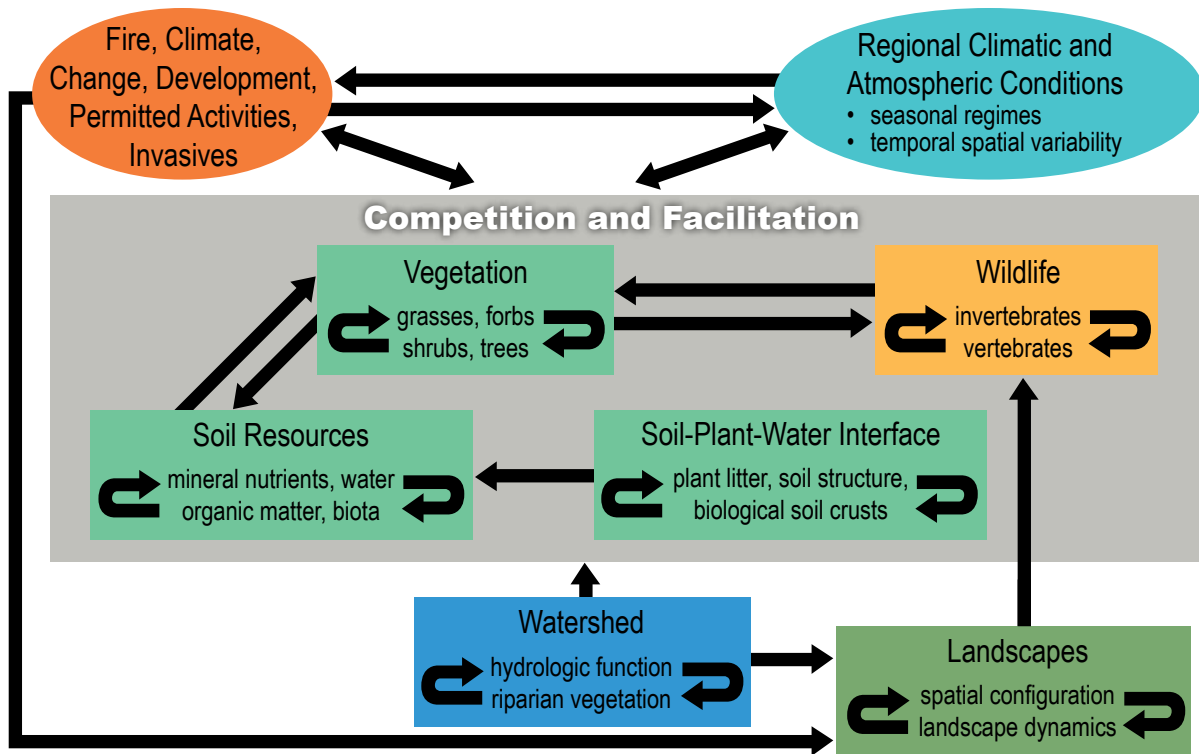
Fire, Climate, Change, Development, Permitted Activities, Invasives

Regional Climatic and Atmospheric Conditions
• seasonal regimes
• temporal spatial variability

Competition and Facilitation

Vegetation
grasses, forbs
shrubs, trees

Wildlife
invertebrates
vertebrates

Soil Resources
mineral nutrients, water
organic matter, biota

Soil-Plant-Water Interface
plant litter, soil structure,
biological soil crusts

Watershed
hydrologic function
riparian vegetation

Landscapes
spatial configuration
landscape dynamics